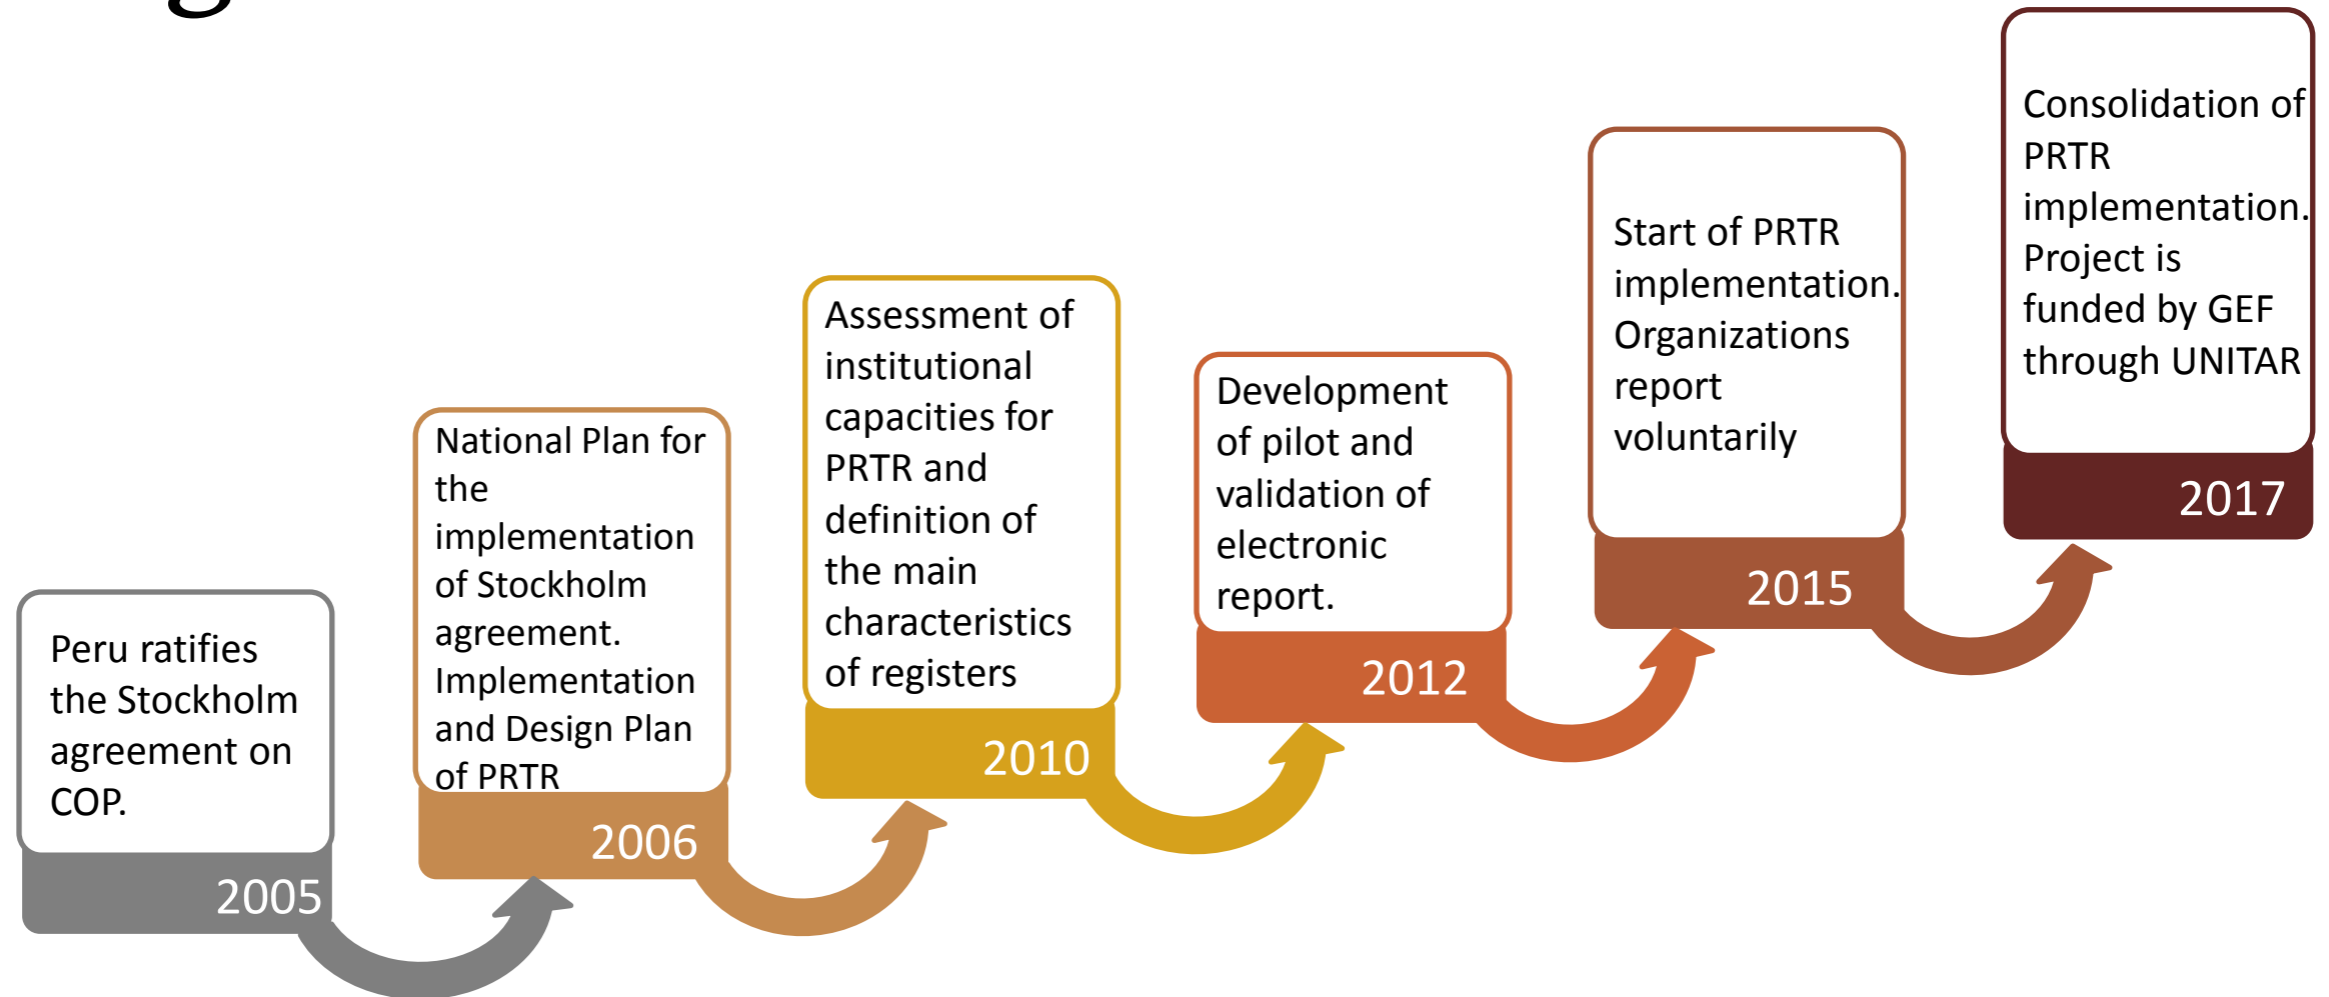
Peru ratifies the Stockholm agreement on COP.

2005

National Plan for the implementation of Stockholm agreement. Implementation and Design Plan of PRTR

2006

Assessment of institutional capacities for PRTR and definition of the main characteristics of registers

2010

Development of pilot and validation of electronic report.

2012

Start of PRTR implementation. Organizations report voluntarily

2015

Consolidation of PRTR implementation. Project is funded by GEF through UNITAR

2017